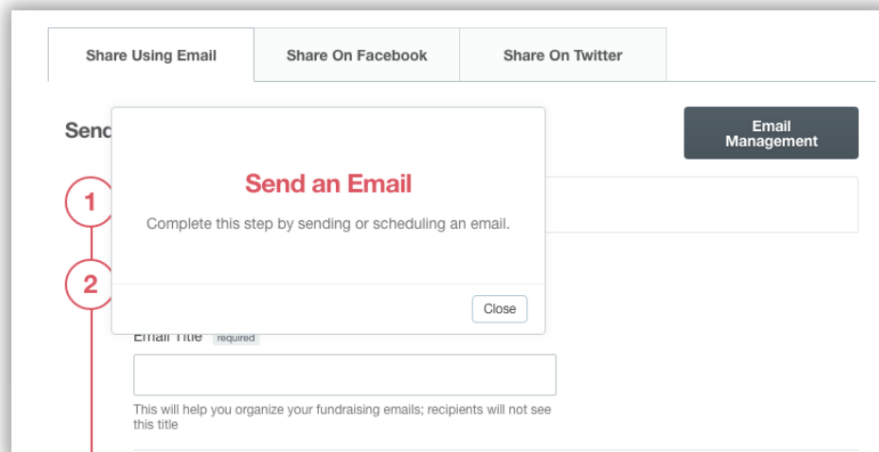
Share Using Email | Share On Facebook | Share On Twitter

Send

Email Management

1

2

Send an Email

Complete this step by sending or scheduling an email.

Close

Email Title required

This will help you organize your fundraising emails; recipients will not see this title